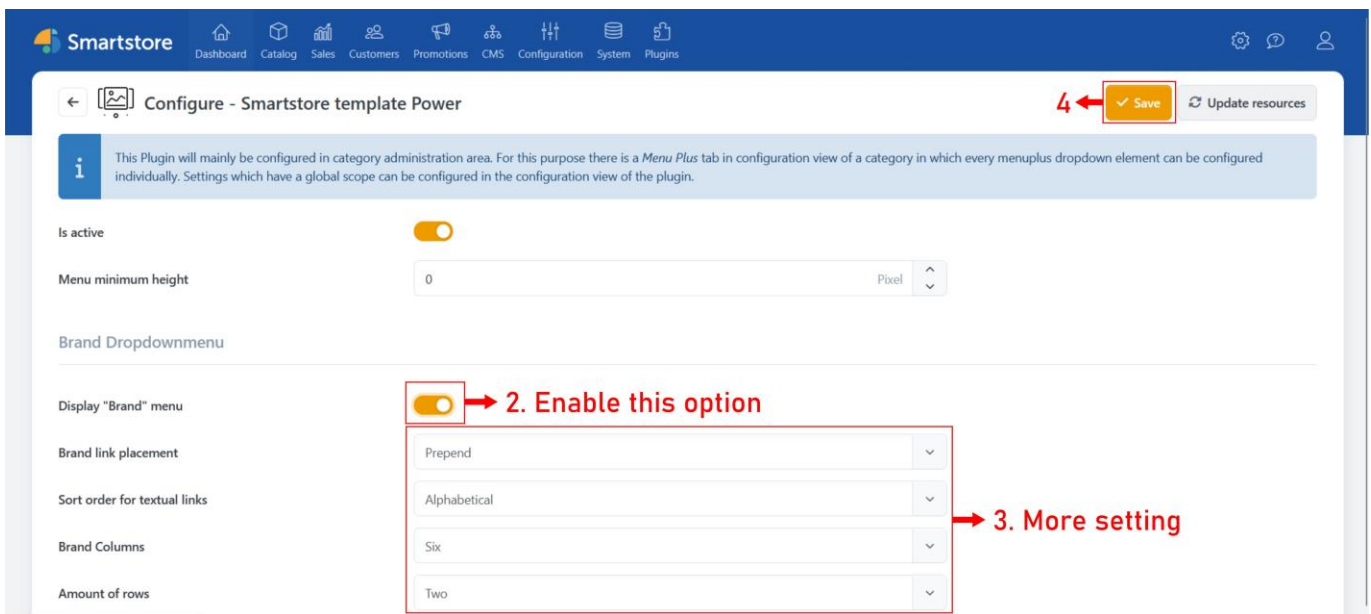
Smartstore Dashboard Catalog Sales Customers Promotions CMS Configuration System Plugins

Configure - Smartstore template Power

4 Save Update resources

This Plugin will mainly be configured in category administration area. For this purpose there is a *Menu Plus* tab in configuration view of a category in which every menuplus dropdown element can be configured individually. Settings which have a global scope can be configured in the configuration view of the plugin.

Is active

Menu minimum height 0 Pixel

Brand Dropdownmenu

Display "Brand" menu → 2. Enable this option

Brand link placement Prepend

Sort order for textual links Alphabetical

Brand Columns Six

Amount of rows Two

→ 3. More setting